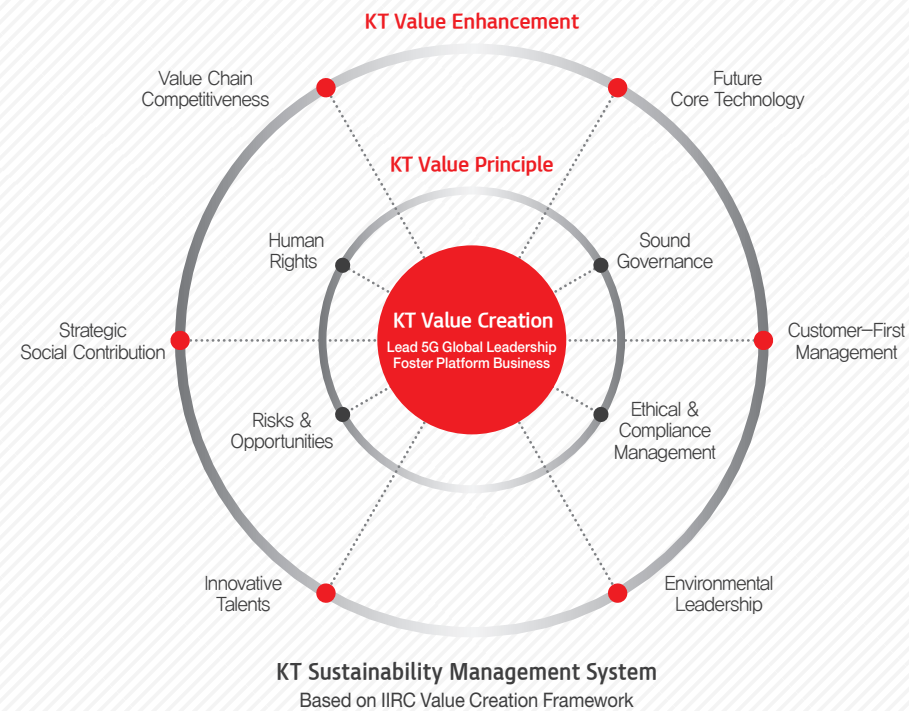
KT Value Enhancement

Value Chain Competitiveness

Future Core Technology

KT Value Principle

Human Rights

Sound Governance

Strategic Social Contribution

KT Value Creation
Lead 5G Global Leadership
Foster Platform Business

Customer–First Management

Risks & Opportunities

Ethical & Compliance Management

Innovative Talents

Environmental Leadership

KT Sustainability Management System
Based on IIRC Value Creation Framework